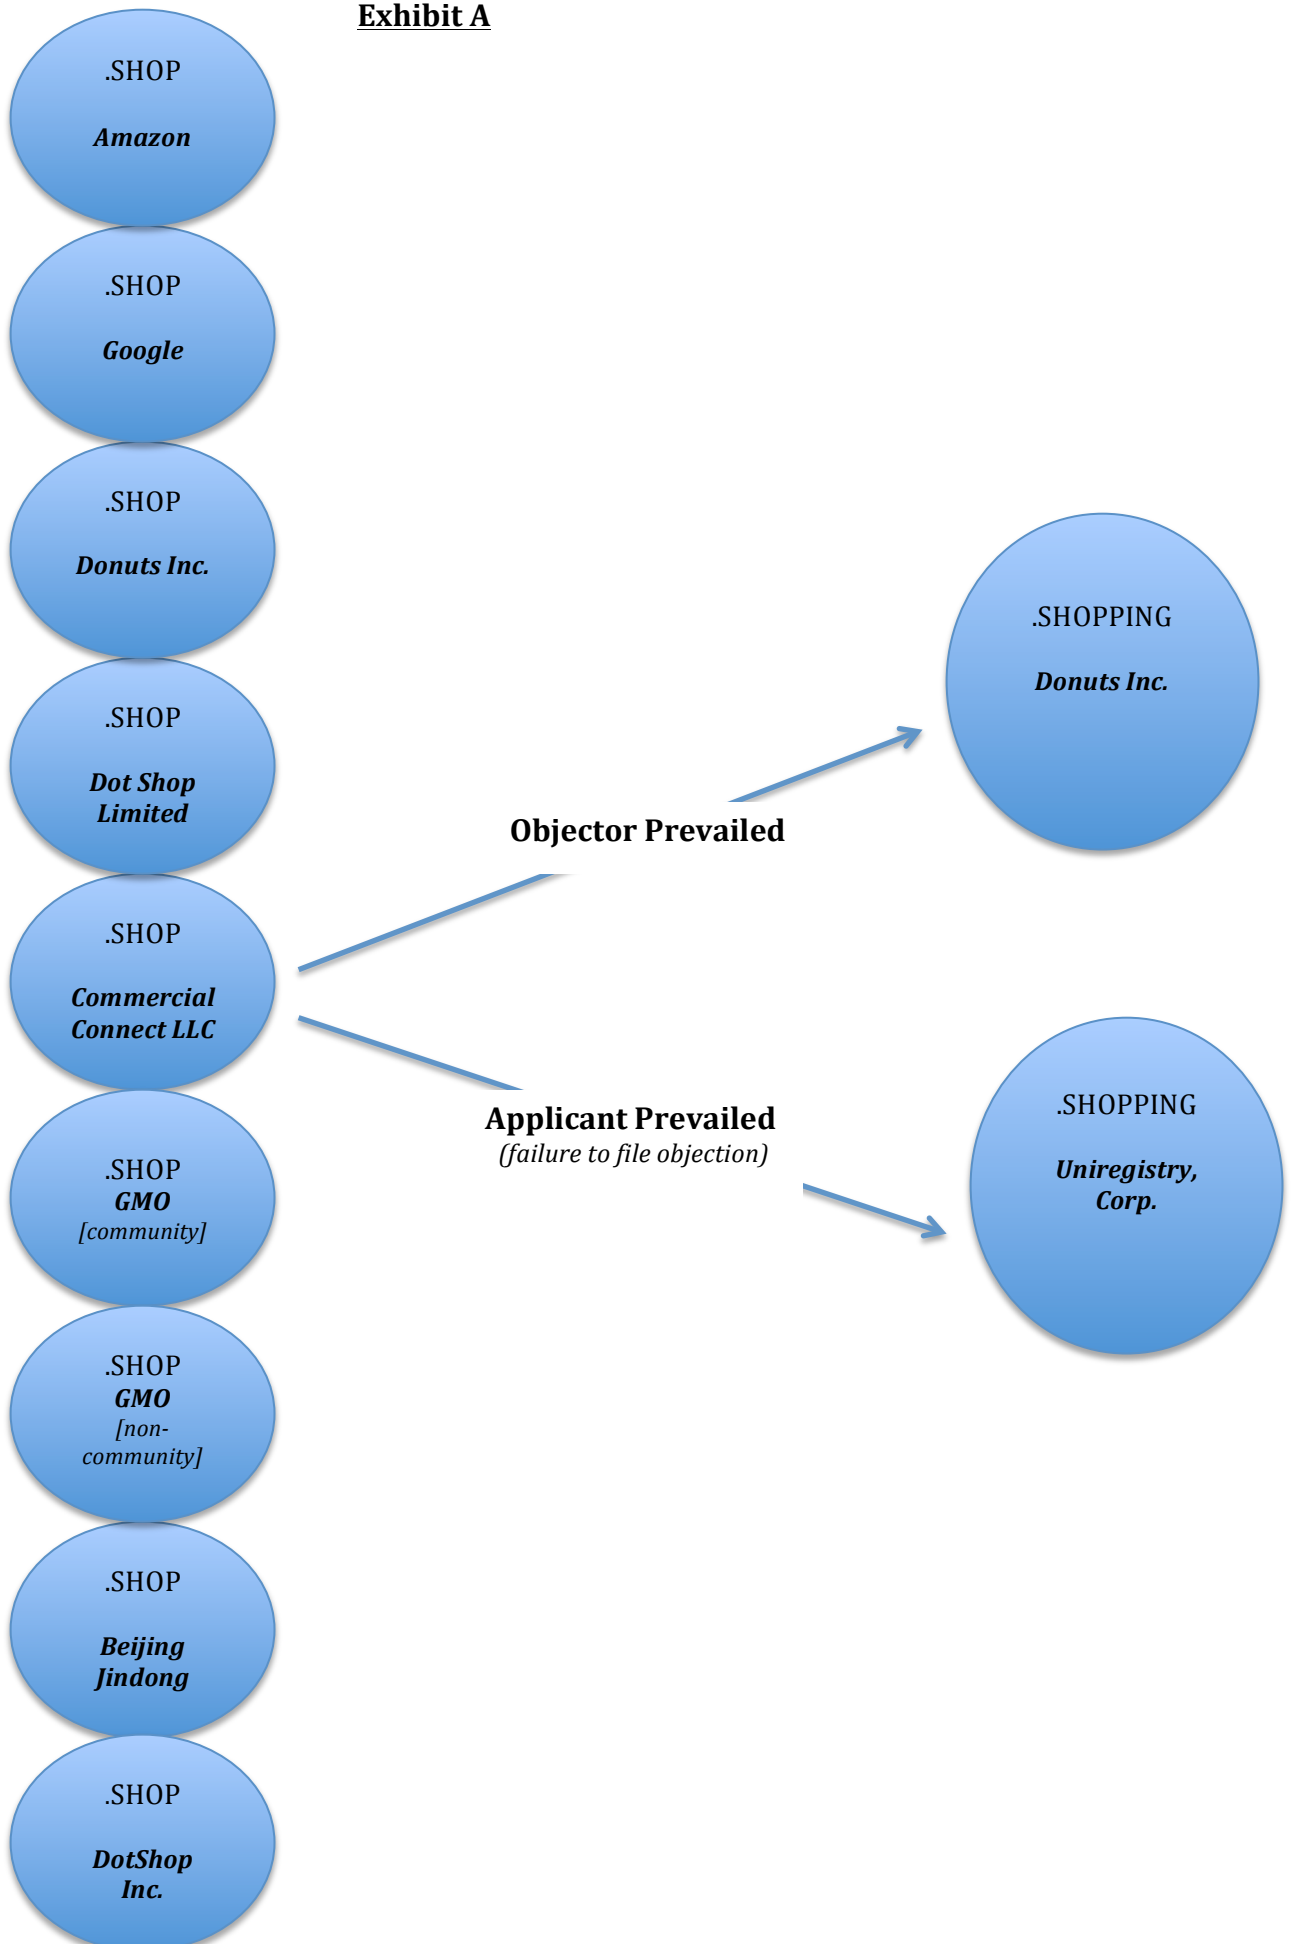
Exhibit A

.SHOP
Amazon

.SHOP
Google

.SHOP
Donuts Inc.

.SHOP
Dot Shop Limited

.SHOP
Commercial Connect LLC

.SHOP
GMO
[community]

.SHOP
GMO
[non-community]

.SHOP
Beijing Jindong

.SHOP
DotShop Inc.

Objector Prevailed

.SHOPPING
Donuts Inc.

Applicant Prevailed
(failure to file objection)

.SHOPPING
Uniregistry, Corp.